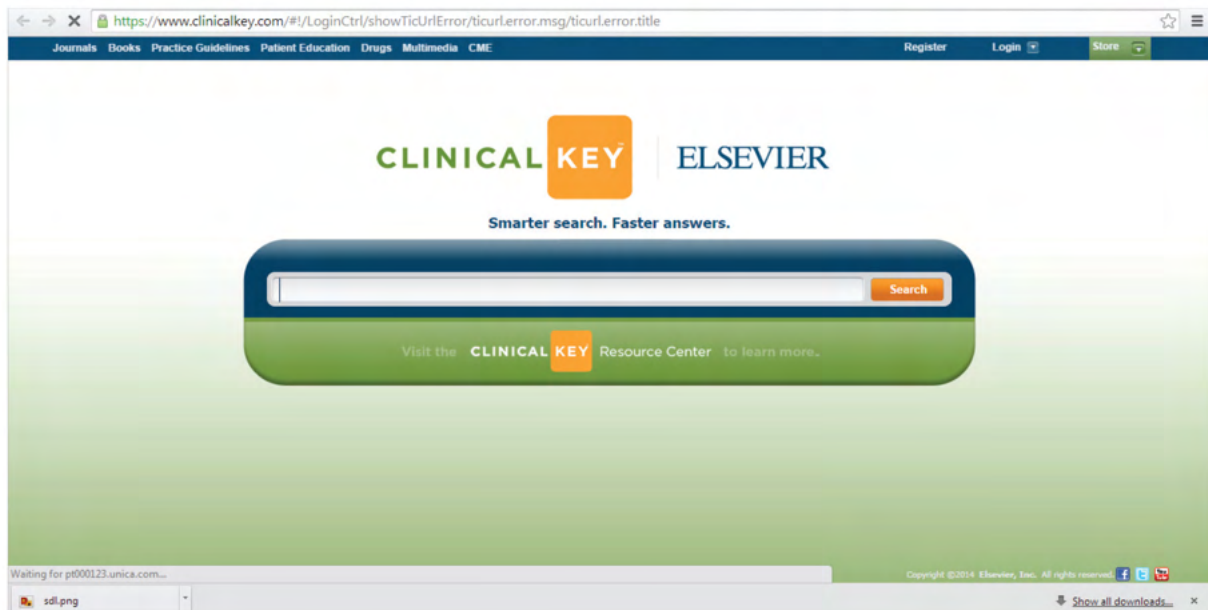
https://www.clinicalkey.com/#!/LoginCtrl/showTicUrlError/ticurl.error.msg/ticurl.error.title

Journals Books Practice Guidelines Patient Education Drugs Multimedia CME Register Login Store

CLINICAL KEY ELSEVIER

Smarter search. Faster answers.

Search

Visit the CLINICAL KEY Resource Center to learn more.

Waiting for pt000123.unica.com...

Copyright ©2014 Elsevier, Inc. All rights reserved.

sdl.png

Show all downloads...